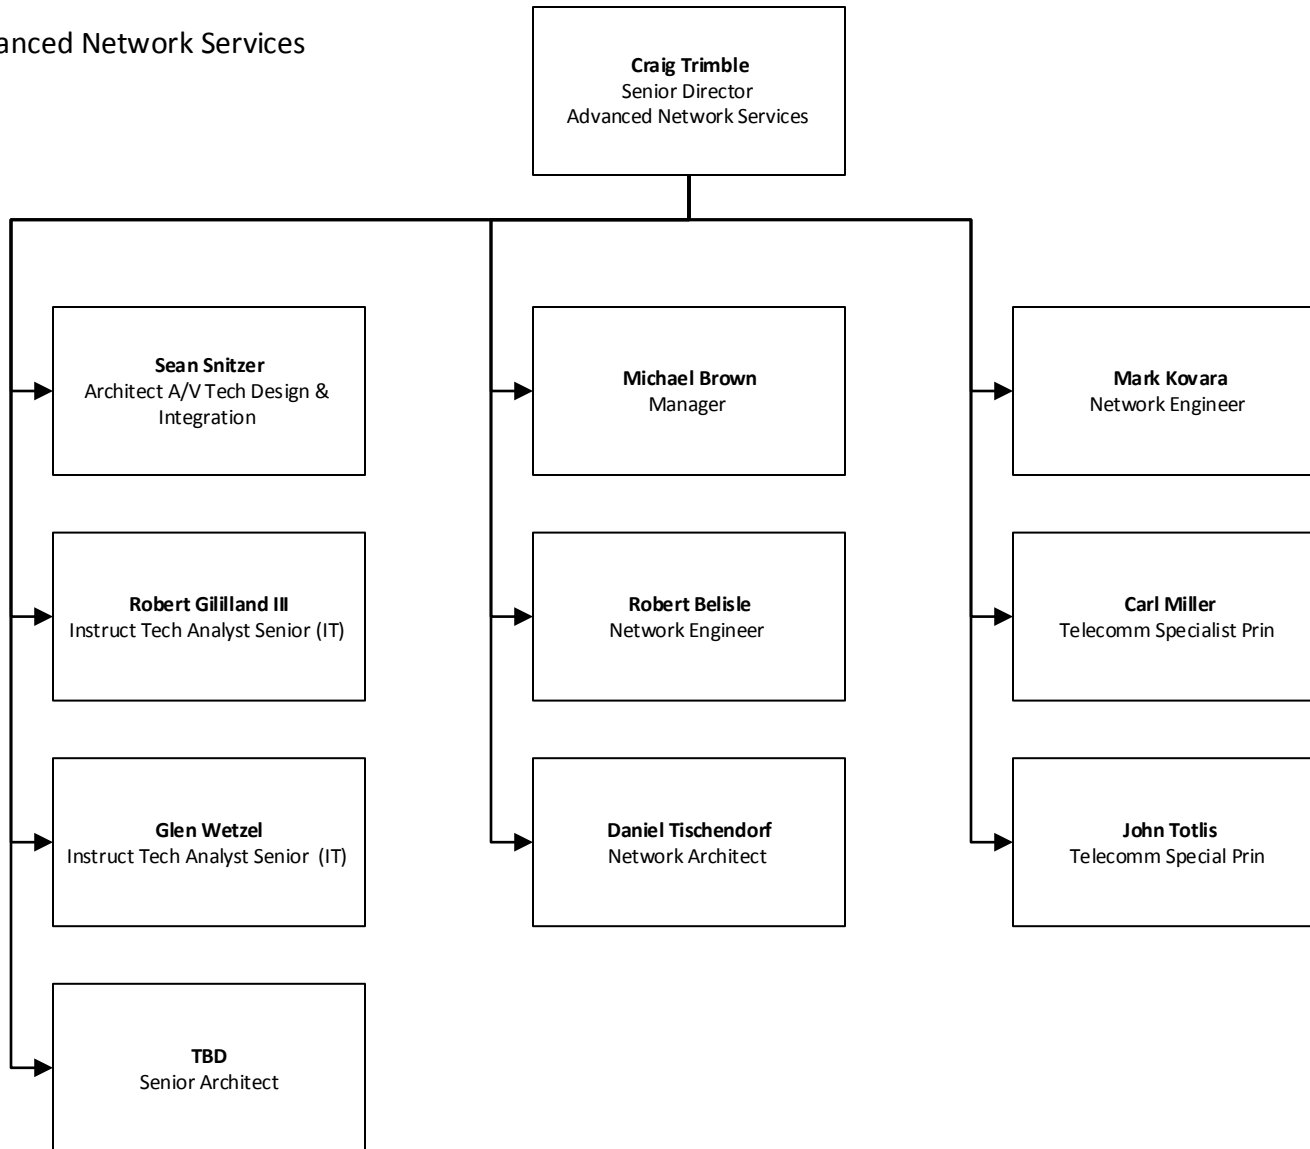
anced Network Services

**Craig Trimble**
Senior Director
Advanced Network Services

**Sean Snitzer**
Architect A/V Tech Design & Integration

**Robert Gililland III**
Instruct Tech Analyst Senior (IT)

**Glen Wetzel**
Instruct Tech Analyst Senior (IT)

**TBD**
Senior Architect

**Michael Brown**
Manager

**Robert Belisle**
Network Engineer

**Daniel Tischendorf**
Network Architect

**Mark Kovara**
Network Engineer

**Carl Miller**
Telecomm Specialist Prin

**John Totlis**
Telecomm Special Prin